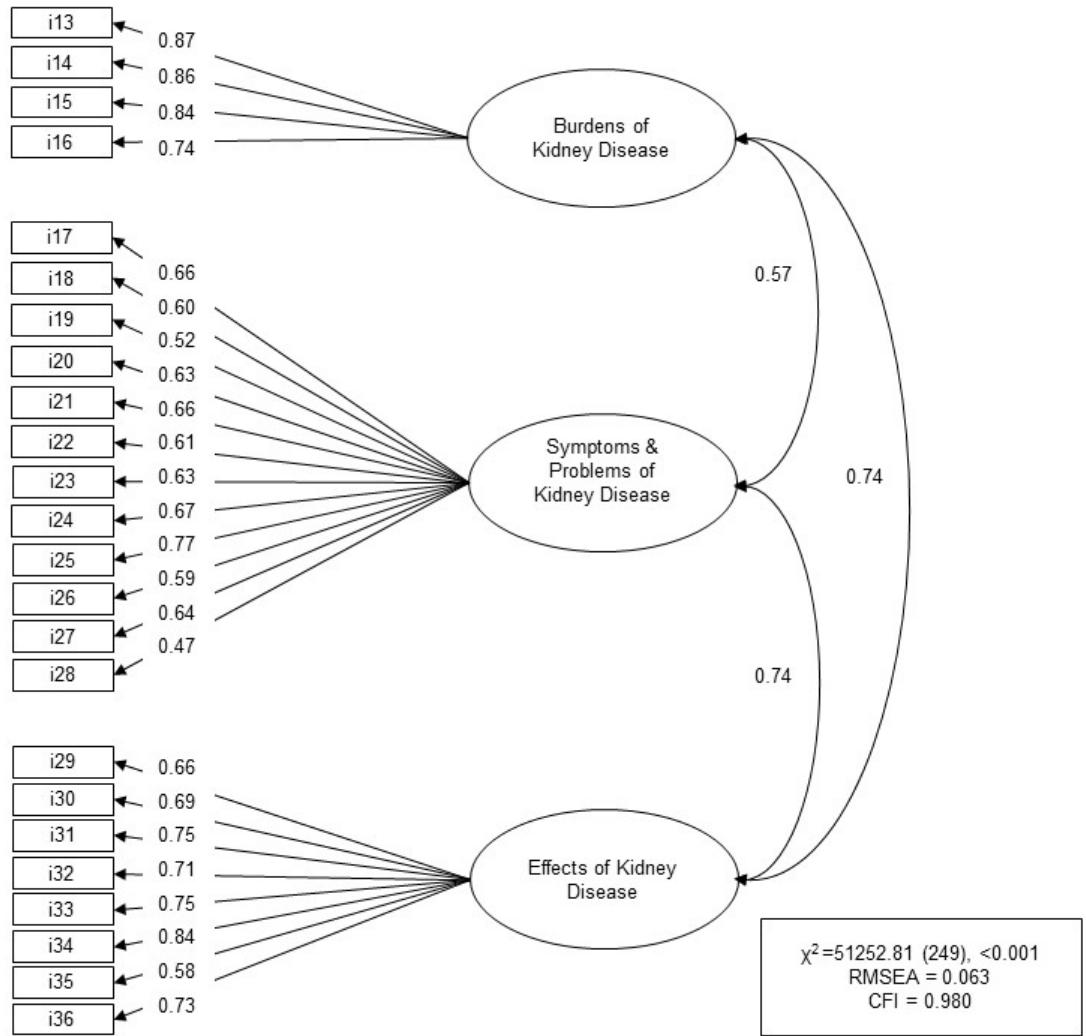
i13
0.87
i14
0.86
i15
0.84
i16
0.74

Burdens of Kidney Disease

i17
0.66
i18
0.60
i19
0.52
i20
0.63
i21
0.66
i22
0.61
i23
0.63
i24
0.67
i25
0.77
i26
0.59
i27
0.64
i28
0.47

Symptoms & Problems of Kidney Disease

0.57

0.74

0.74

i29
0.66
i30
0.69
i31
0.75
i32
0.71
i33
0.75
i34
0.84
i35
0.58
i36
0.73

Effects of Kidney Disease

$\chi^2$ =51252.81 (249), <0.001
RMSEA = 0.063
CFI = 0.980